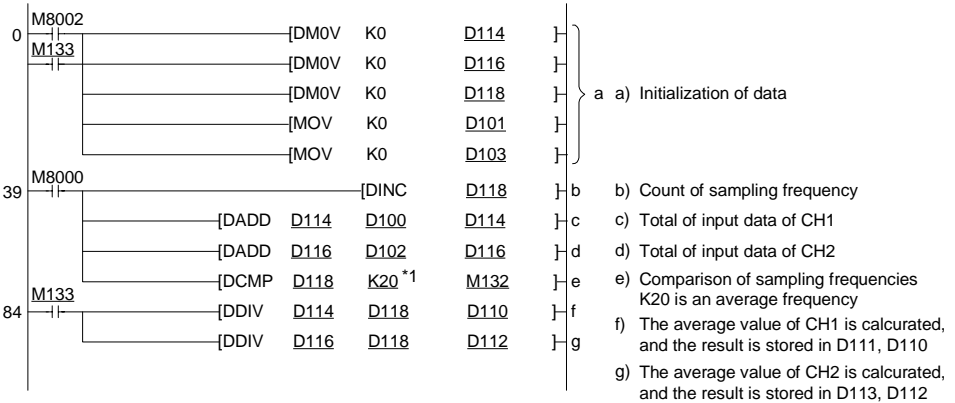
0 M8002 [DMOV K0 D114 ]
M133 [DMOV K0 D116 ]
[DMOV K0 D118 ]
[MOV K0 D101 ]
[MOV K0 D103 ]
a a) Initialization of data

39 M8000 [DINC D118 ] b b) Count of sampling frequency
[DADD D114 D100 D114 ] c c) Total of input data of CH1
[DADD D116 D102 D116 ] d d) Total of input data of CH2
[DCMP D118 K20 $^{*1}$ M132 ] e e) Comparison of sampling frequencies K20 is an average frequency
84 M133 [DDIV D114 D118 D110 ] f f) The average value of CH1 is calcurated, and the result is stored in D111, D110
[DDIV D116 D118 D112 ] g g) The average value of CH2 is calcurated, and the result is stored in D113, D112